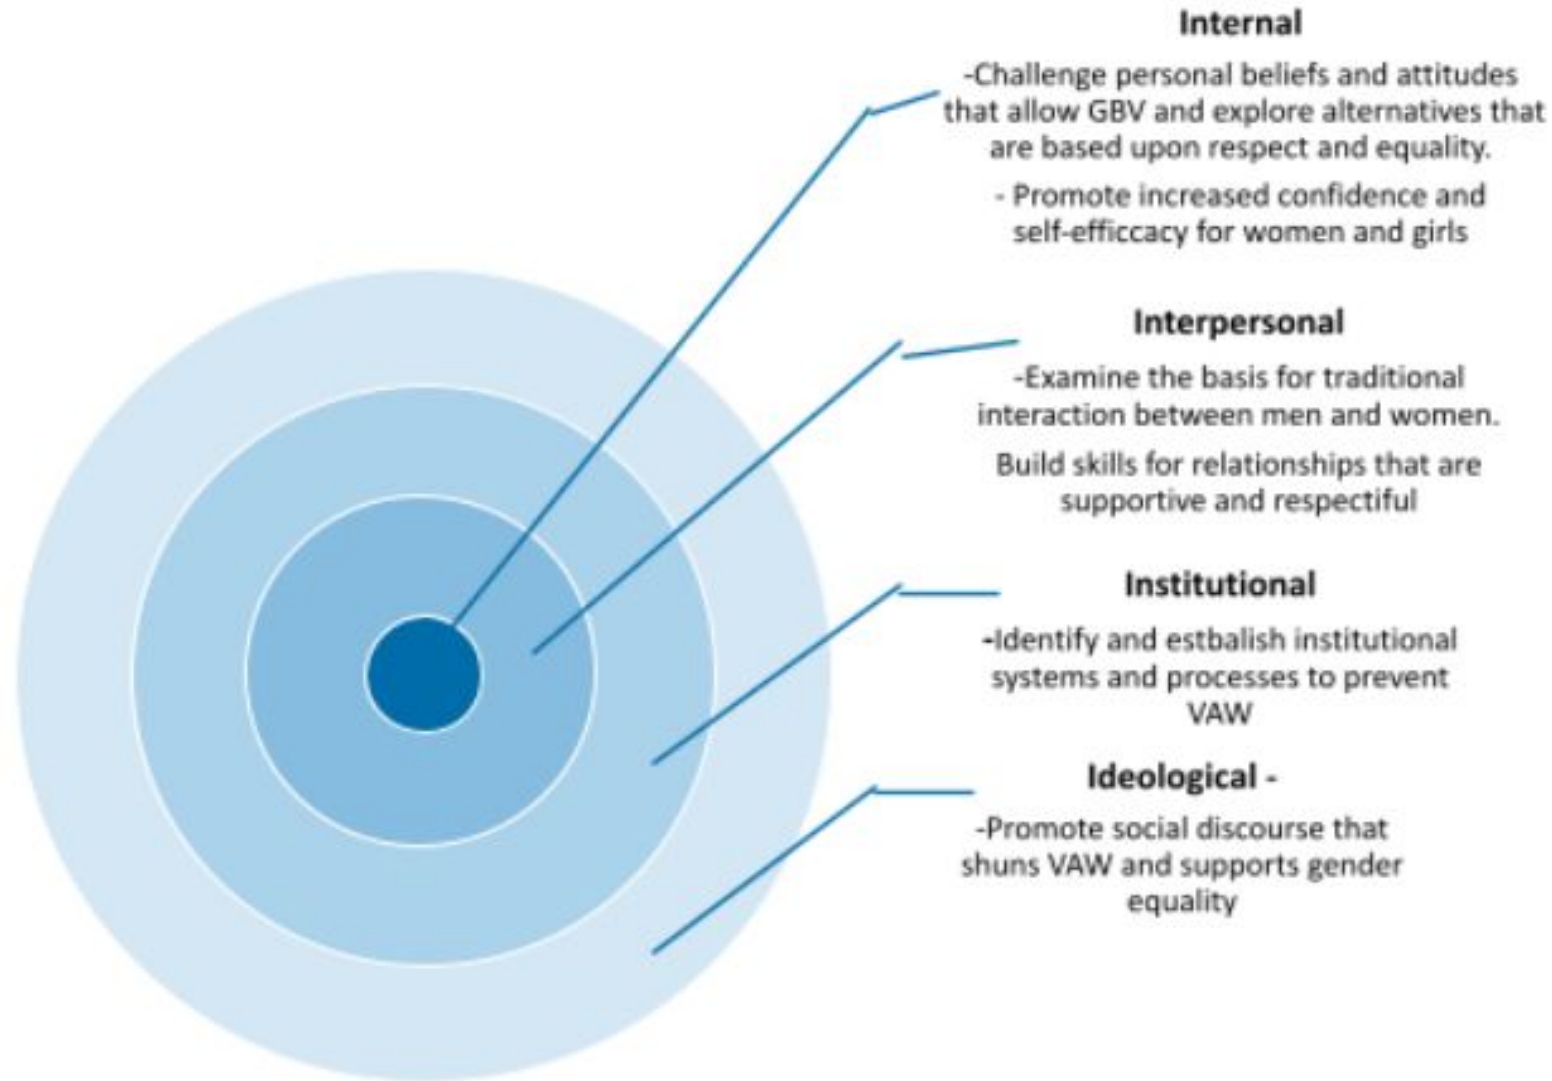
Internal

-Challenge personal beliefs and attitudes that allow GBV and explore alternatives that are based upon respect and equality.

- Promote increased confidence and self-efficcacy for women and girls

Interpersonal

-Examine the basis for traditional interaction between men and women.

Build skills for relationships that are supportive and respectiful

Institutional

-Identify and estbalish institutional systems and processes to prevent VAW

Ideological -

-Promote social discourse that shuns VAW and supports gender equality